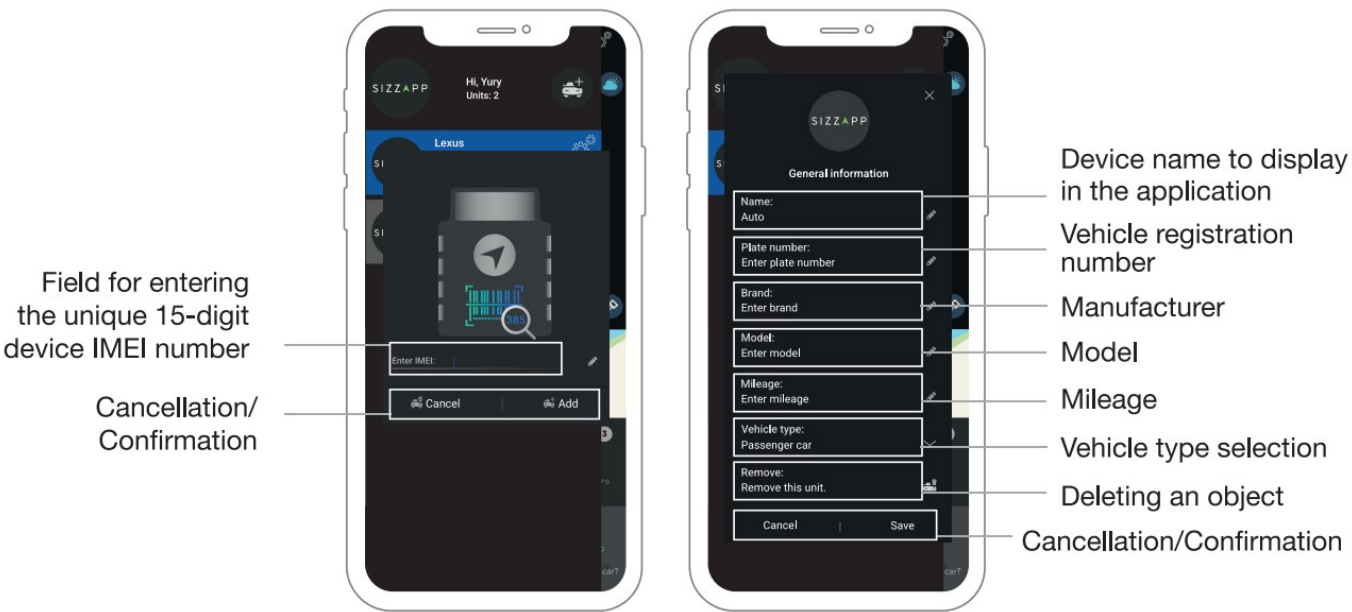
SIZZAPP

Hi, Yury
Units: 2

Lexus

385

Enter IMEI:

Cancel | Add

Field for entering the unique 15-digit device IMEI number

Cancellation/ Confirmation

SIZZAPP

General information

Name:
Auto

Plate number:
Enter plate number

Brand:
Enter brand

Model:
Enter model

Mileage:
Enter mileage

Vehicle type:
Passenger car

Remove:
Remove this unit.

Cancel | Save

Device name to display in the application

Vehicle registration number

Manufacturer

Model

Mileage

Vehicle type selection

Deleting an object

Cancellation/Confirmation